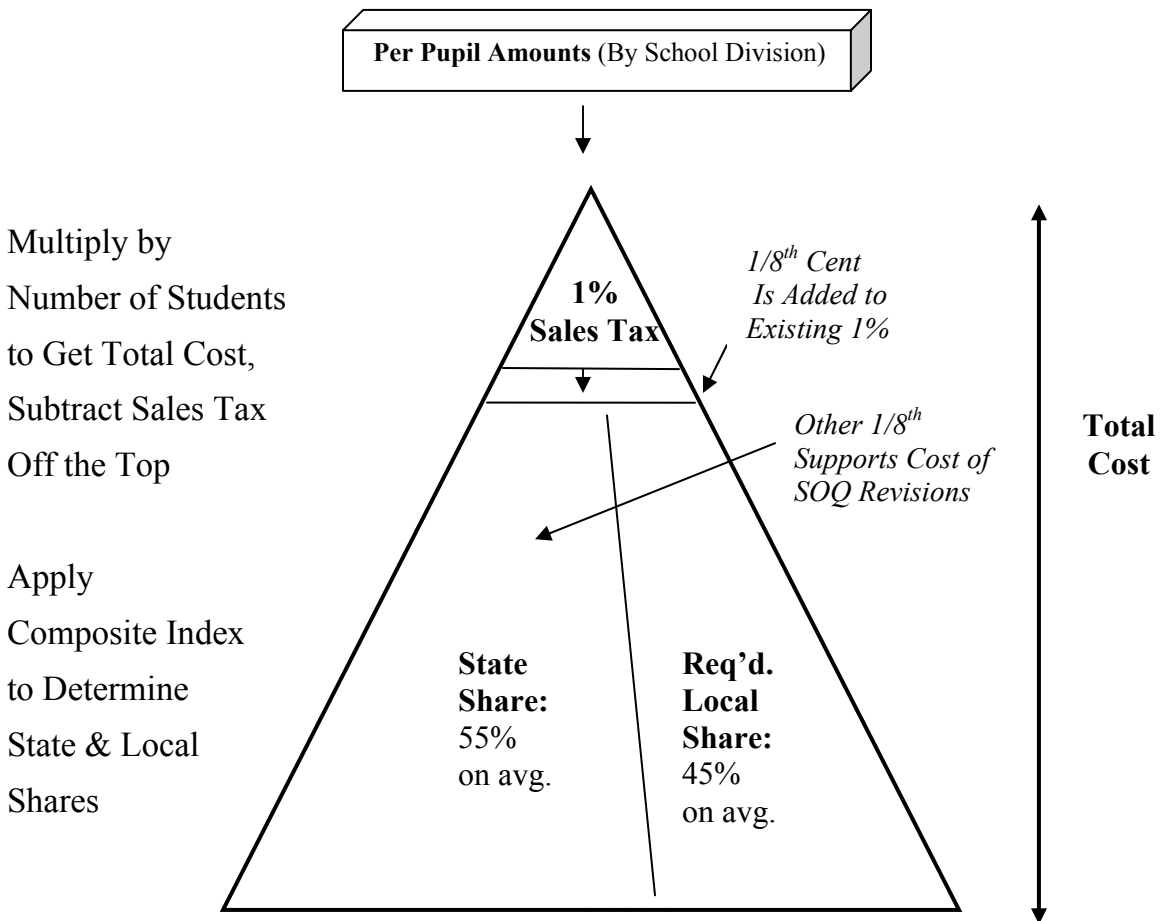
Per Pupil Amounts (By School Division)

Multiply by Number of Students to Get Total Cost, Subtract Sales Tax Off the Top

Apply Composite Index to Determine State & Local Shares

1% Sales Tax

$1/8^{th}$ Cent Is Added to Existing 1%

Other $1/8^{th}$ Supports Cost of SOQ Revisions

State Share: 55% on avg.

Req'd. Local Share: 45% on avg.

Total Cost